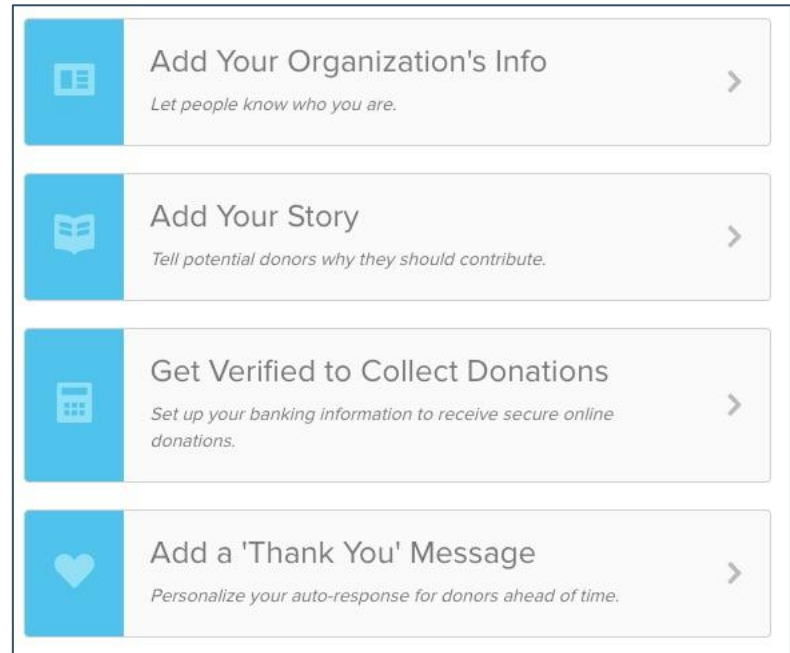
Add Your Organization's Info

*Let people know who you are.*

Add Your Story

*Tell potential donors why they should contribute.*

Get Verified to Collect Donations

*Set up your banking information to receive secure online donations.*

Add a 'Thank You' Message

*Personalize your auto-response for donors ahead of time.*